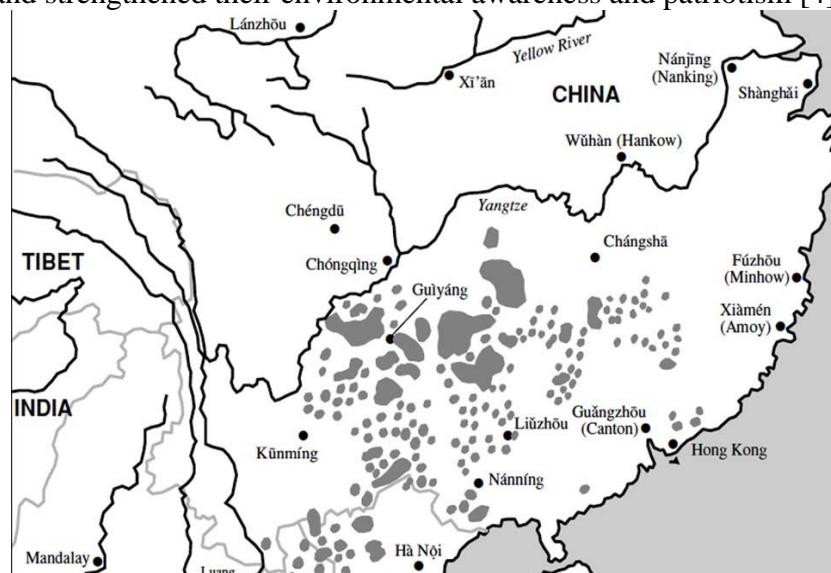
and strengthened their environmental awareness and patriotism [4]

Lánzhōu

Yellow River

Xī'ān

Nánjīng (Nanking)

Shànghǎi

CHINA

Wǔhàn (Hankow)

Chéngdū

Yangtze

Chángshā

TIBET

Chóngqìng

Fúzhōu (Minhow)

Guìyáng

Xiàmén (Amoy)

INDIA

Guǎngzhōu (Canton)

Liǔzhōu

Kūnmíng

Hong Kong

Nánníng

Mandalay

Hà Nội

Luang